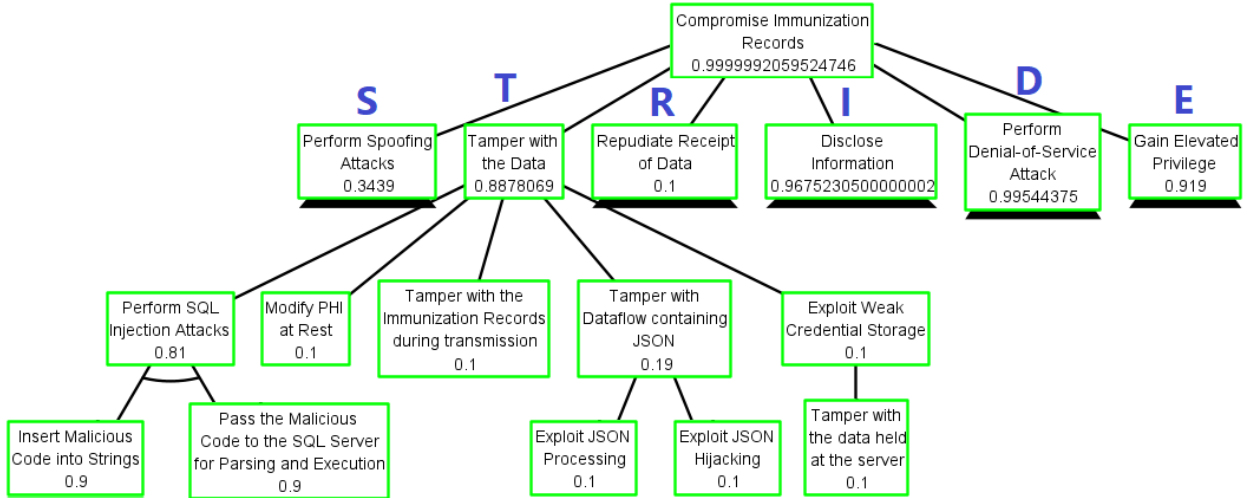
Compromise Immunization Records
0.9999992059524746

S
Perform Spoofing Attacks
0.3439

T
Tamper with the Data
0.8878069

R
Repudiate Receipt of Data
0.1

I
Disclose Information
0.9675230500000002

D
Perform Denial-of-Service Attack
0.99544375

E
Gain Elevated Privilege
0.919

Perform SQL Injection Attacks
0.81

Modify PHI at Rest
0.1

Tamper with the Immunization Records during transmission
0.1

Tamper with Dataflow containing JSON
0.19

Exploit Weak Credential Storage
0.1

Insert Malicious Code into Strings
0.9

Pass the Malicious Code to the SQL Server for Parsing and Execution
0.9

Exploit JSON Processing
0.1

Exploit JSON Hijacking
0.1

Tamper with the data held at the server
0.1